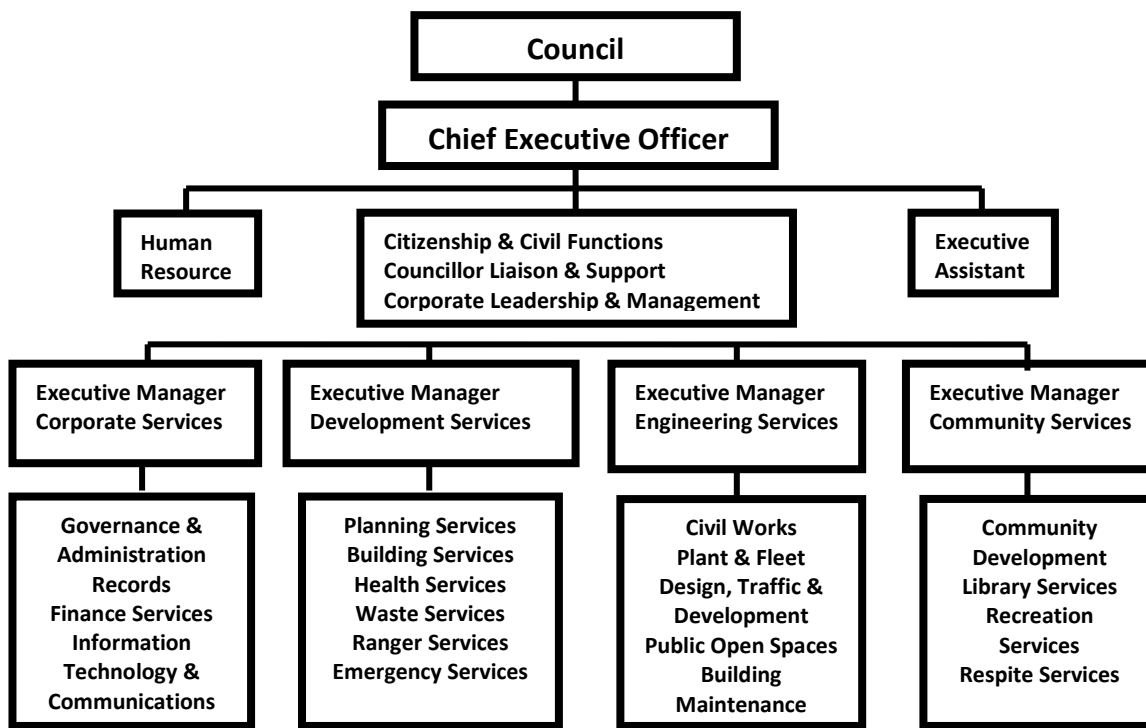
Council

Chief Executive Officer

Human Resource

Citizenship & Civil Functions
Councillor Liaison & Support
Corporate Leadership & Management

Executive Assistant

Executive Manager Corporate Services

Governance & Administration
Records
Finance Services
Information Technology & Communications

Executive Manager Development Services

Planning Services
Building Services
Health Services
Waste Services
Ranger Services
Emergency Services

Executive Manager Engineering Services

Civil Works
Plant & Fleet
Design, Traffic & Development
Public Open Spaces
Building Maintenance

Executive Manager Community Services

Community Development
Library Services
Recreation Services
Respite Services